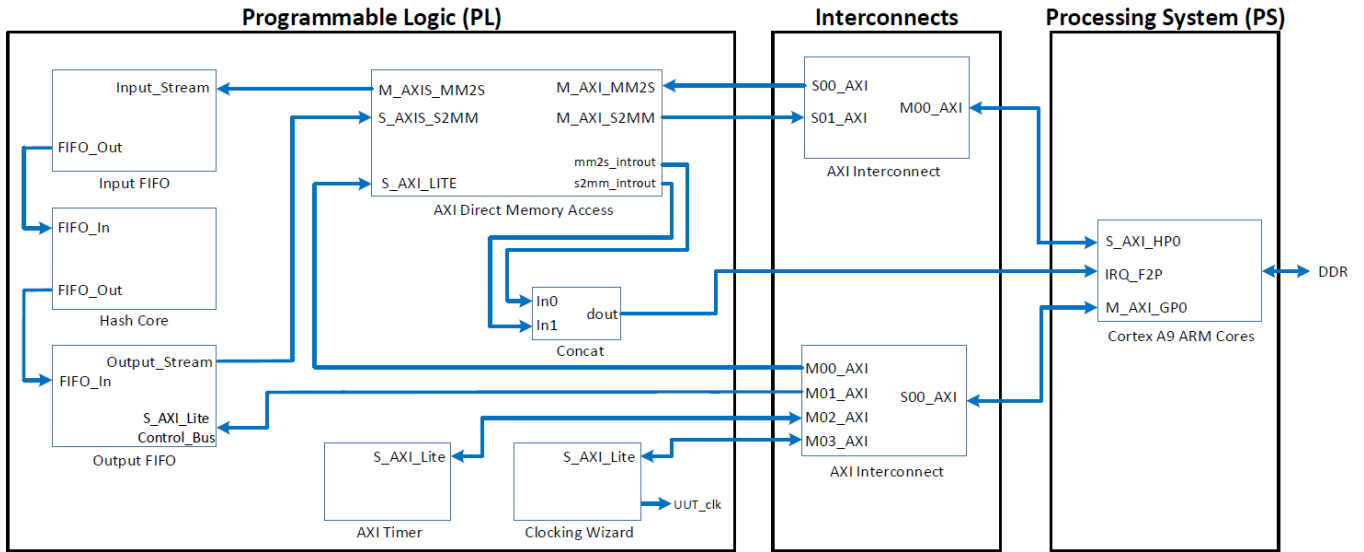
Programmable Logic (PL)

Interconnects

Processing System (PS)

Input_Stream

FIFO_Out

Input FIFO

FIFO_In

FIFO_Out

Hash Core

Output_Stream

FIFO_In

S_AXI_Lite
Control_Bus

Output FIFO

M_AXIS_MM2S

S_AXIS_S2MM

S_AXI_LITE

M_AXI_MM2S

M_AXI_S2MM

mm2s_introut

s2mm_introut

AXI Direct Memory Access

In0

In1

dout

Concat

S_AXI_Lite

AXI Timer

S_AXI_Lite

UUT_clk

Clocking Wizard

S00_AXI

S01_AXI

M00_AXI

AXI Interconnect

M00_AXI

M01_AXI

M02_AXI

M03_AXI

S00_AXI

AXI Interconnect

S_AXI_HP0

IRQ_F2P

M_AXI_GP0

Cortex A9 ARM Cores

DDR